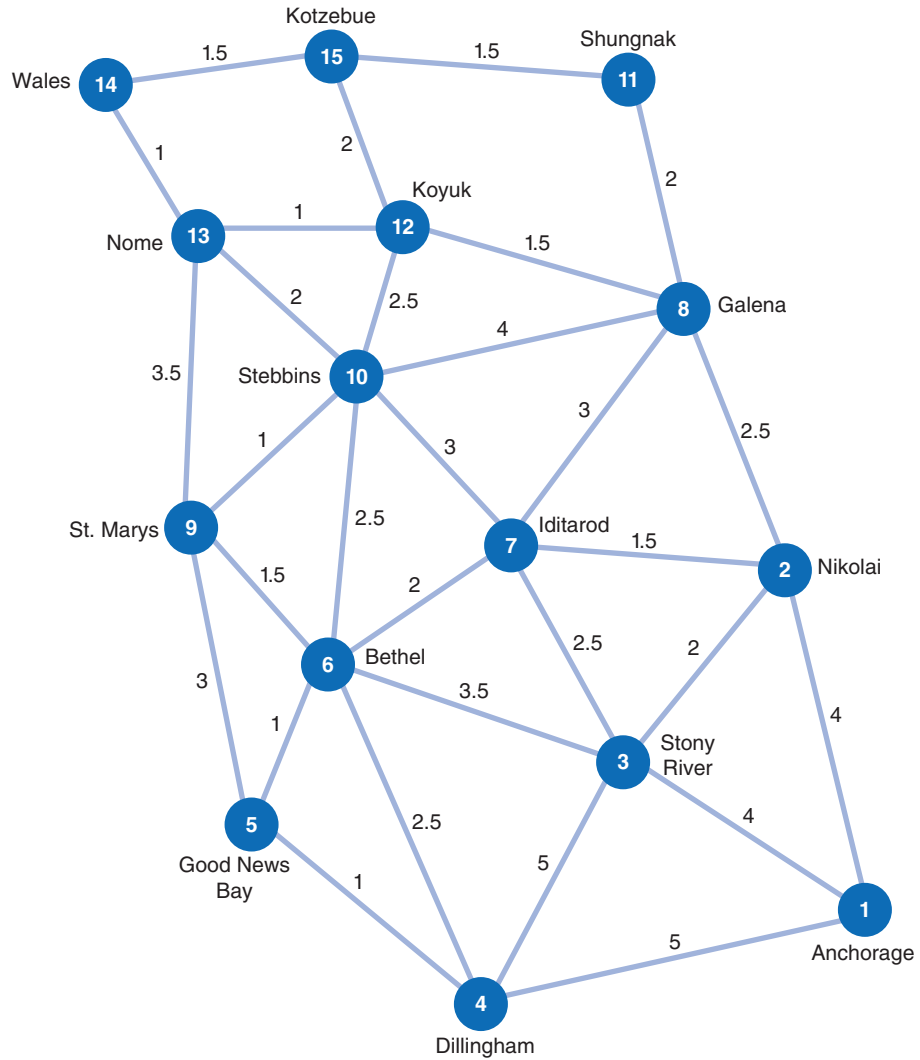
Kotzebue
15
1.5
1.5
Shungnak
11
Wales
14
1
2
2
Koyuk
Nome
13
1
12
1.5
2
2.5
8
Galena
4
3.5
Stebbins
10
3
1
3
2.5
2.5
St. Marys
9
7
Iditarod
1.5
2
Nikolai
1.5
2
2.5
2
6
Bethel
3
3.5
4
1
3
Stony River
4
5
2.5
5
Good News Bay
1
1
5
Anchorage
4
Dillingham